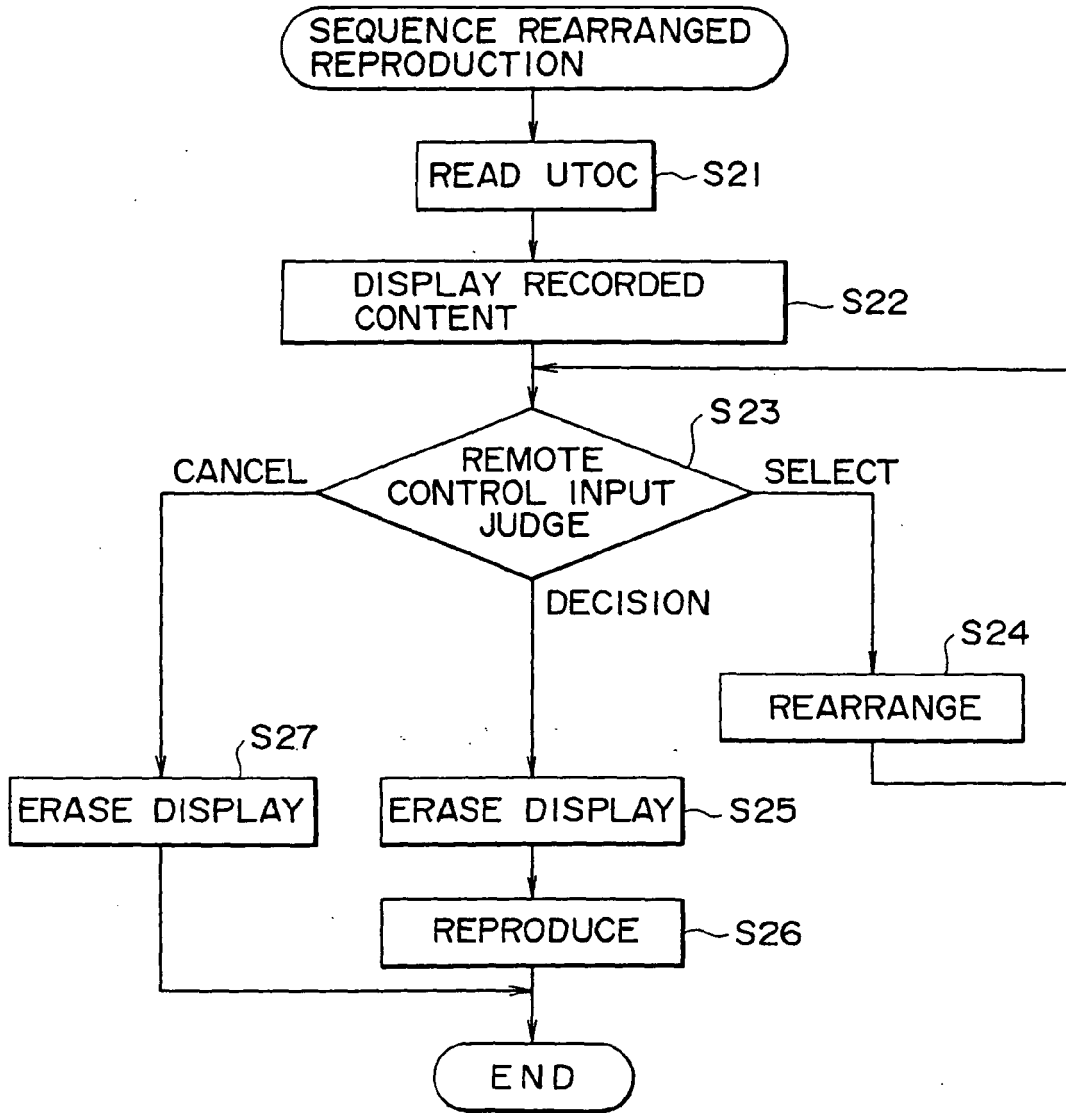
SEQUENCE REARRANGED REPRODUCTION

READ UTOC
S21

DISPLAY RECORDED CONTENT
S22

S23
REMOTE CONTROL INPUT JUDGE

CANCEL

SELECT

DECISION

S24
REARRANGE

S27
ERASE DISPLAY

ERASE DISPLAY
S25

REPRODUCE
S26

END